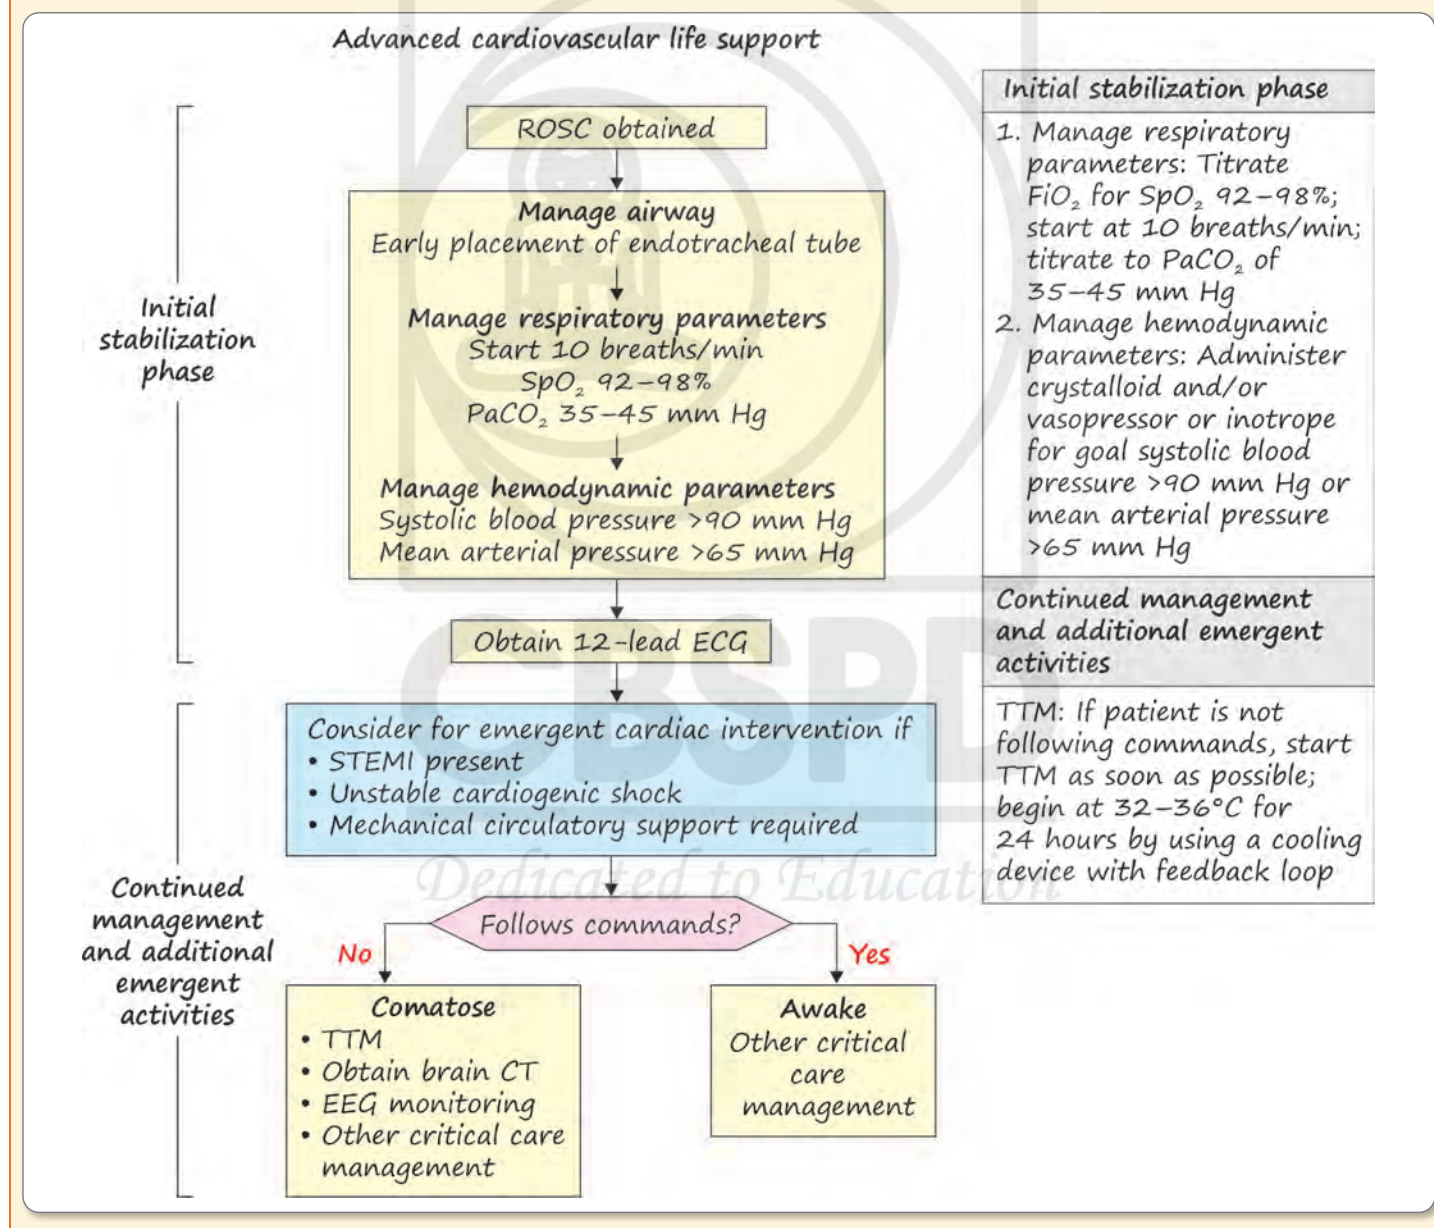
Advanced cardiovascular life support

Initial stabilization phase

ROSC obtained

Manage airway
Early placement of endotracheal tube

Manage respiratory parameters
Start 10 breaths/min
$SpO_2$ 92–98%
$PaCO_2$ 35–45 mm Hg

Manage hemodynamic parameters
Systolic blood pressure >90 mm Hg
Mean arterial pressure >65 mm Hg

Obtain 12-lead ECG

Continued management and additional emergent activities

Consider for emergent cardiac intervention if
• STEMI present
• Unstable cardiogenic shock
• Mechanical circulatory support required

Follows commands?

No

Yes

Comatose
• TTM
• Obtain brain CT
• EEG monitoring
• Other critical care management

Awake
Other critical care management

Initial stabilization phase

1. Manage respiratory parameters: Titrate $FiO_2$ for $SpO_2$ 92–98%; start at 10 breaths/min; titrate to $PaCO_2$ of 35–45 mm Hg
2. Manage hemodynamic parameters: Administer crystalloid and/or vasopressor or inotrope for goal systolic blood pressure >90 mm Hg or mean arterial pressure >65 mm Hg

Continued management and additional emergent activities

TTM: If patient is not following commands, start TTM as soon as possible; begin at 32–36°C for 24 hours by using a cooling device with feedback loop

CBSPD
Dedicated to Education